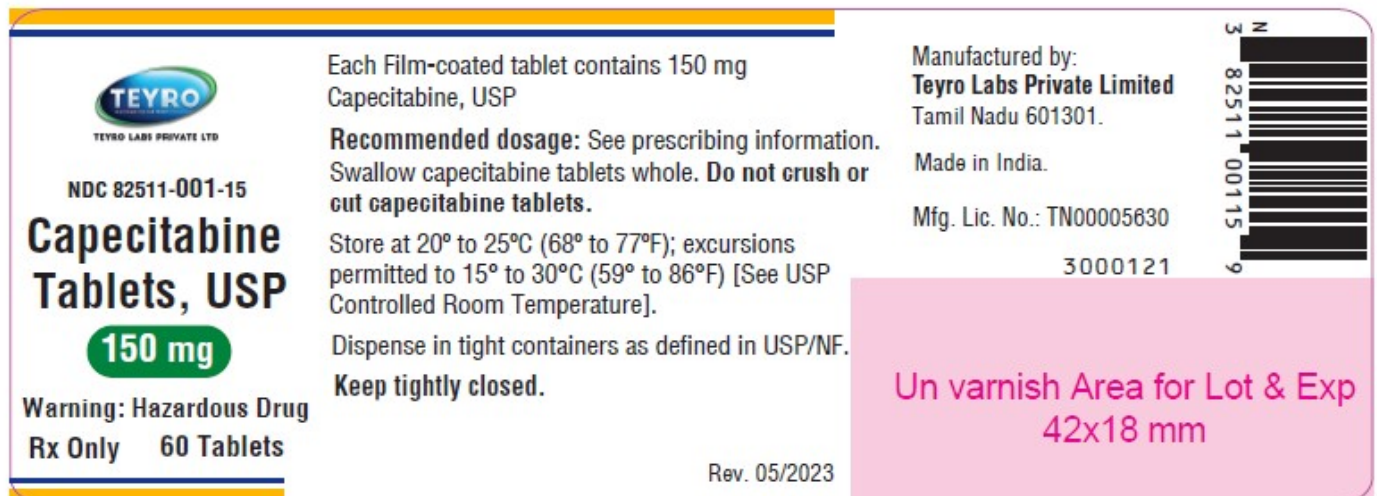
TEYRO
TEYRO LABS PRIVATE LTD

NDC 82511-001-15
Capecitabine Tablets, USP
150 mg
Warning: Hazardous Drug
Rx Only 60 Tablets

Each Film-coated tablet contains 150 mg Capecitabine, USP

Recommended dosage: See prescribing information. Swallow capecitabine tablets whole. Do not crush or cut capecitabine tablets.

Store at 20° to 25°C (68° to 77°F); excursions permitted to 15° to 30°C (59° to 86°F) [See USP Controlled Room Temperature].

Dispense in tight containers as defined in USP/NF.

Keep tightly closed.

Rev. 05/2023

Manufactured by:
Teyro Labs Private Limited
Tamil Nadu 601301.

Made in India.

Mfg. Lic. No.: TN00005630

3000121

N
3 82511 00115 9

Un varnish Area for Lot & Exp
42x18 mm